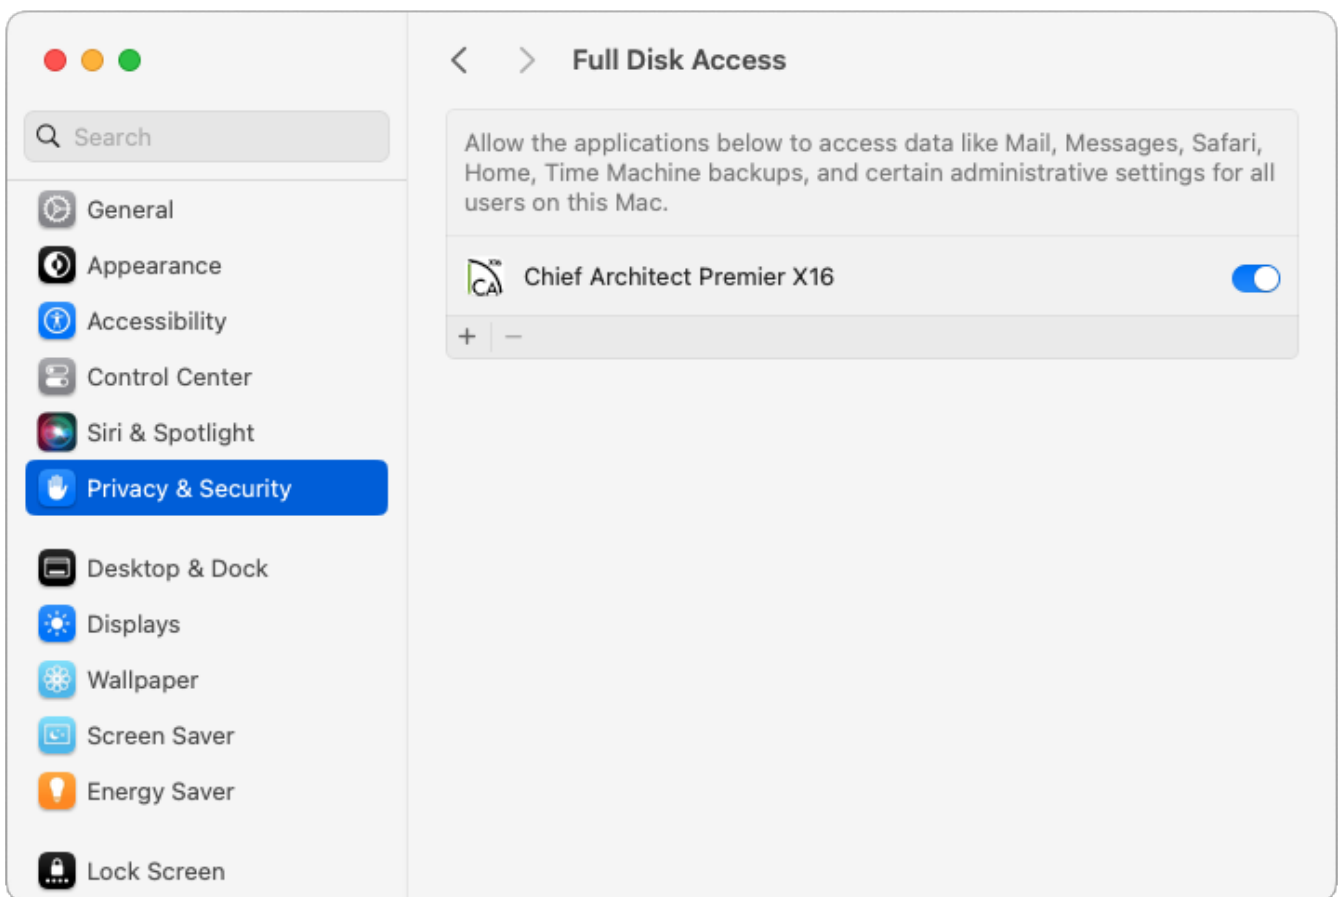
Search

General
Appearance
Accessibility
Control Center
Siri & Spotlight
Privacy & Security

Desktop & Dock
Displays
Wallpaper
Screen Saver
Energy Saver

Lock Screen

Full Disk Access

Allow the applications below to access data like Mail, Messages, Safari, Home, Time Machine backups, and certain administrative settings for all users on this Mac.

CA Chief Architect Premier X16

+ −